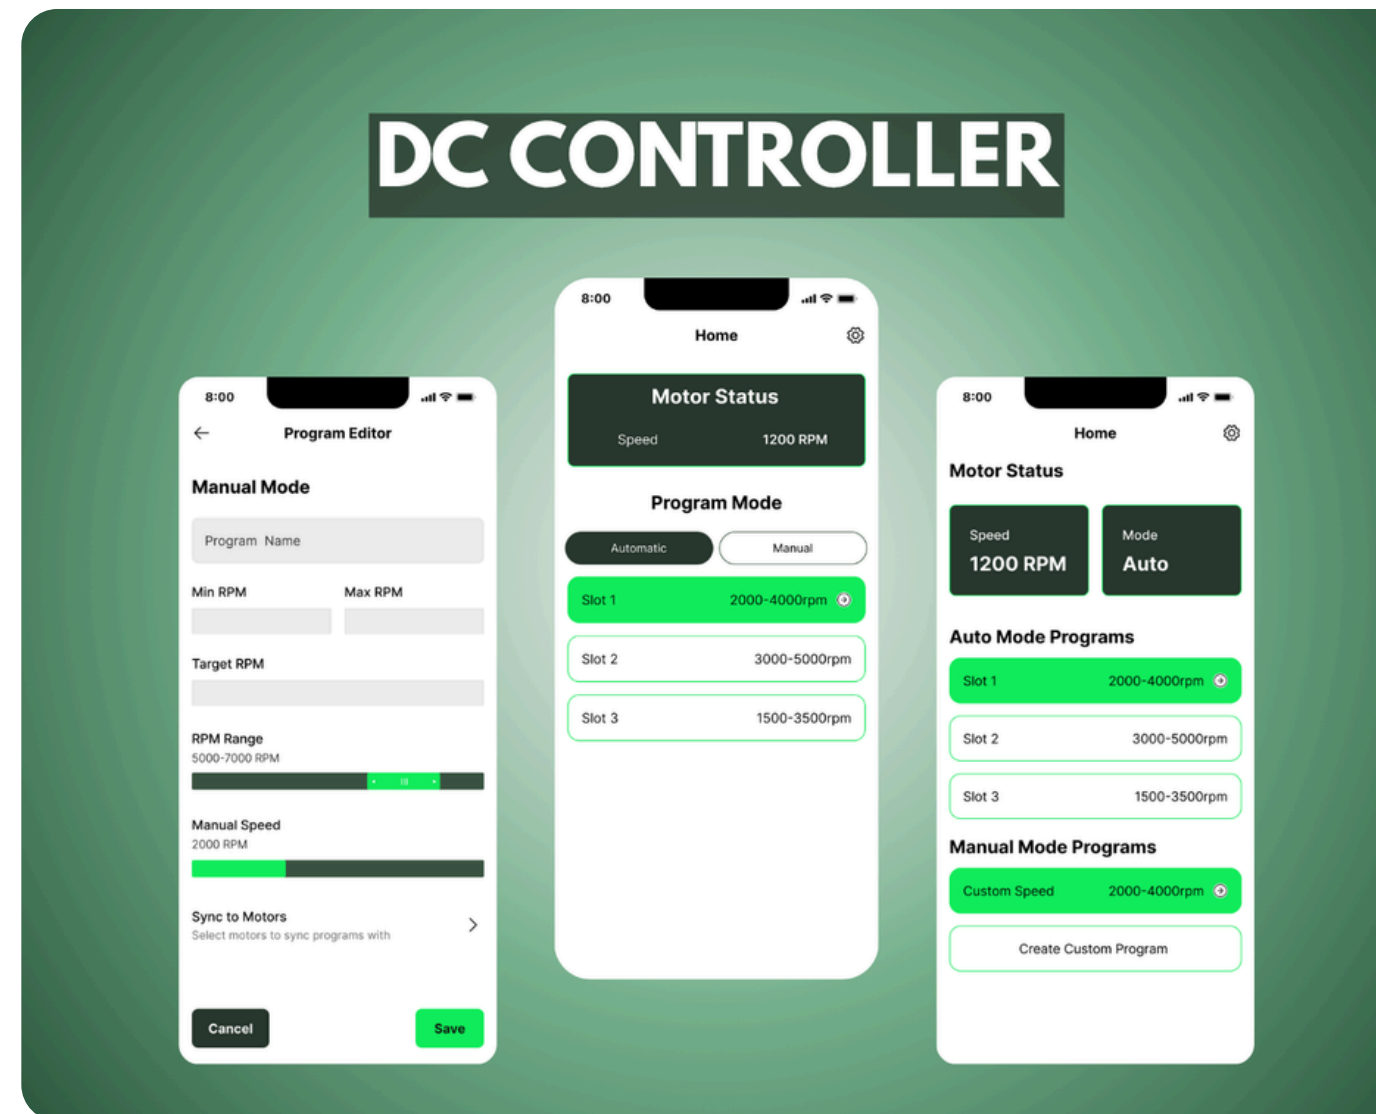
DC CONTROLLER

8:00

Program Editor

Manual Mode

Program Name

Min RPM

Max RPM

Target RPM

RPM Range
5000-7000 RPM

Manual Speed
2000 RPM

Sync to Motors
Select motors to sync programs with

Cancel

Save

8:00

Home

Motor Status

Speed 1200 RPM

Program Mode

Automatic

Manual

Slot 1 2000-4000rpm

Slot 2 3000-5000rpm

Slot 3 1500-3500rpm

8:00

Home

Motor Status

Speed
1200 RPM

Mode
Auto

Auto Mode Programs

Slot 1 2000-4000rpm

Slot 2 3000-5000rpm

Slot 3 1500-3500rpm

Manual Mode Programs

Custom Speed 2000-4000rpm

Create Custom Program